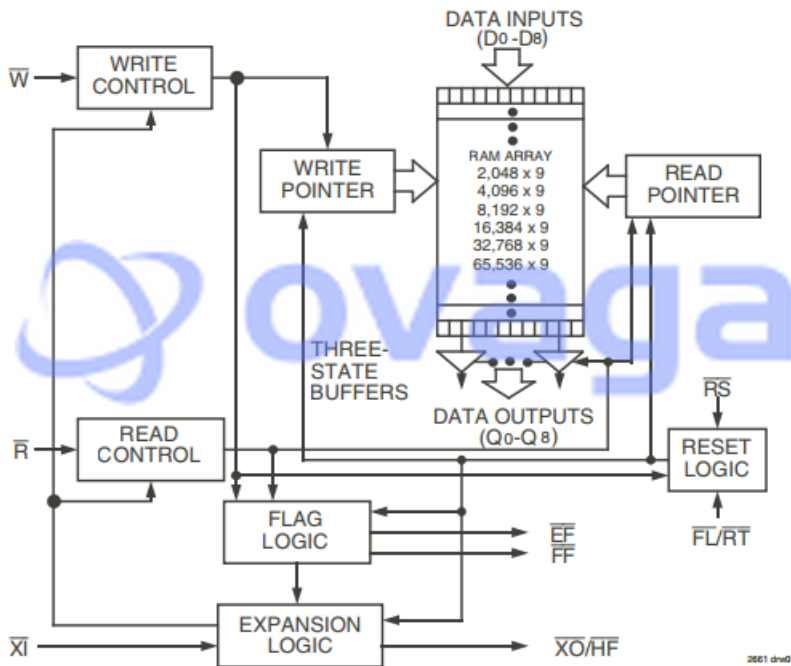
DATA INPUTS
($D_0$ -$D_8$)

$\overline{W}$

WRITE CONTROL

WRITE POINTER

RAM ARRAY
2,048 x 9
4,096 x 9
8,192 x 9
16,384 x 9
32,768 x 9
65,536 x 9

READ POINTER

ovaga

THREE-STATE BUFFERS

DATA OUTPUTS
($Q_0$-$Q_8$)

$\overline{RS}$

$\overline{R}$

READ CONTROL

RESET LOGIC

FLAG LOGIC

$\overline{EF}$
$\overline{FF}$

$\overline{FL}/\overline{RT}$

$\overline{XI}$

EXPANSION LOGIC

$\overline{XO}/\overline{HF}$

2661 drw01